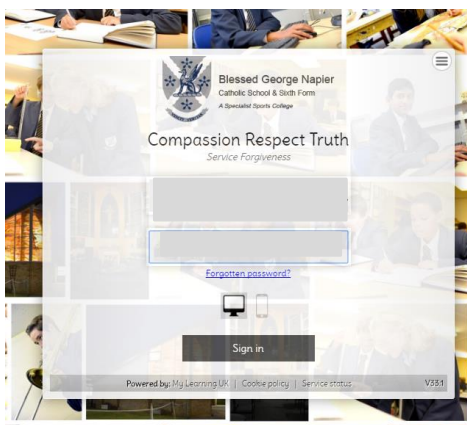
Blessed George Napier
Catholic School & Sixth Form
A Specialist Sports College

Compassion Respect Truth
Service Forgiveness

Forgotten password?

Sign in

Powered by: My Learning UK | Cookie policy | Service status V3.3.1